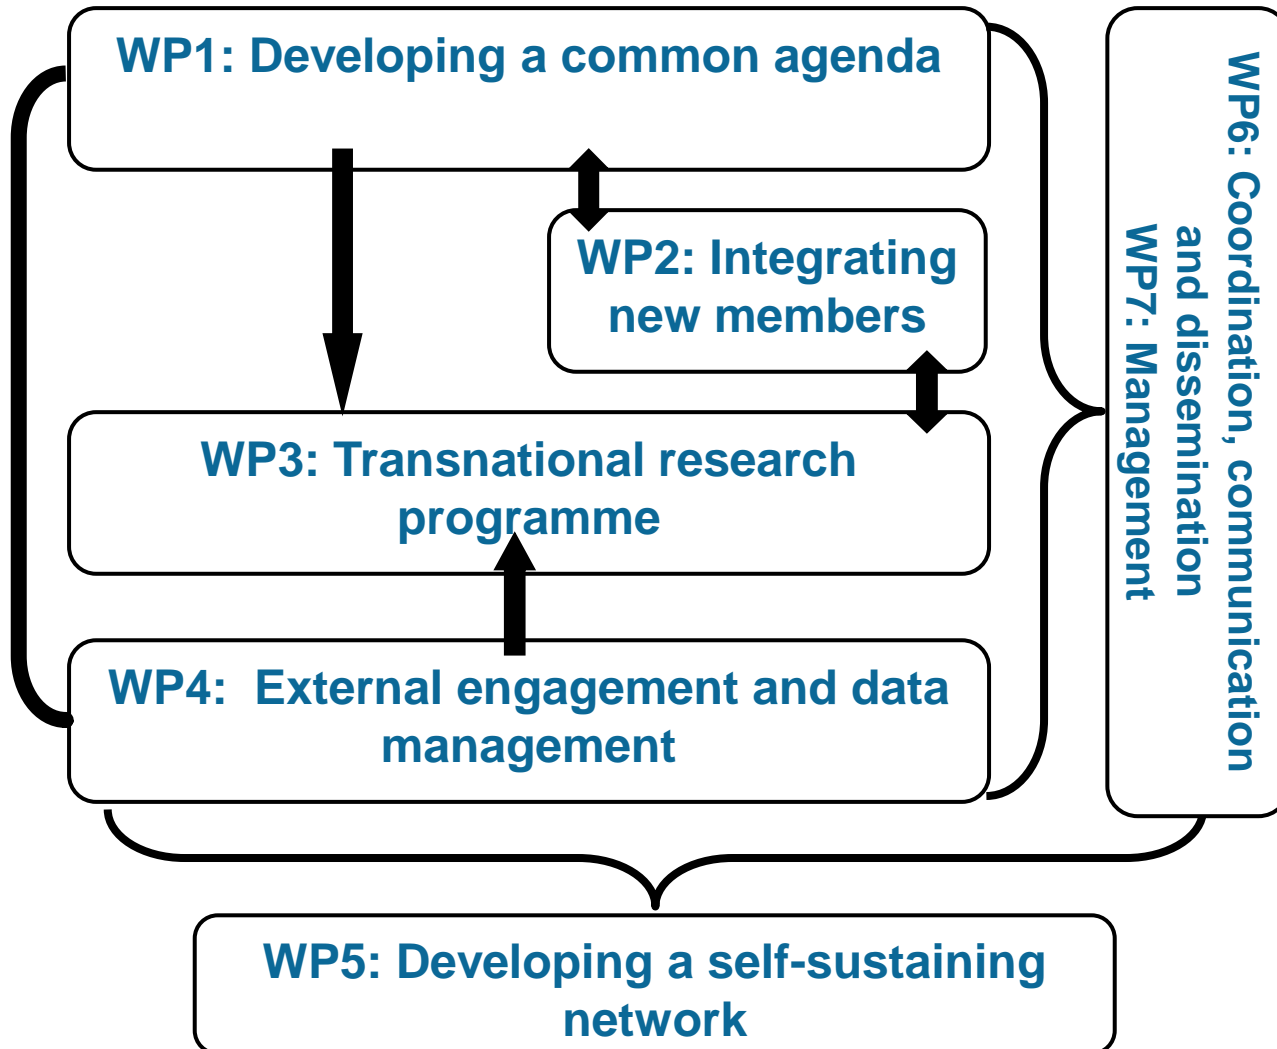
WP1: Developing a common agenda

WP2: Integrating new members

WP3: Transnational research programme

WP4: External engagement and data management

WP6: Coordination, communication and dissemination
WP7: Management

WP5: Developing a self-sustaining network